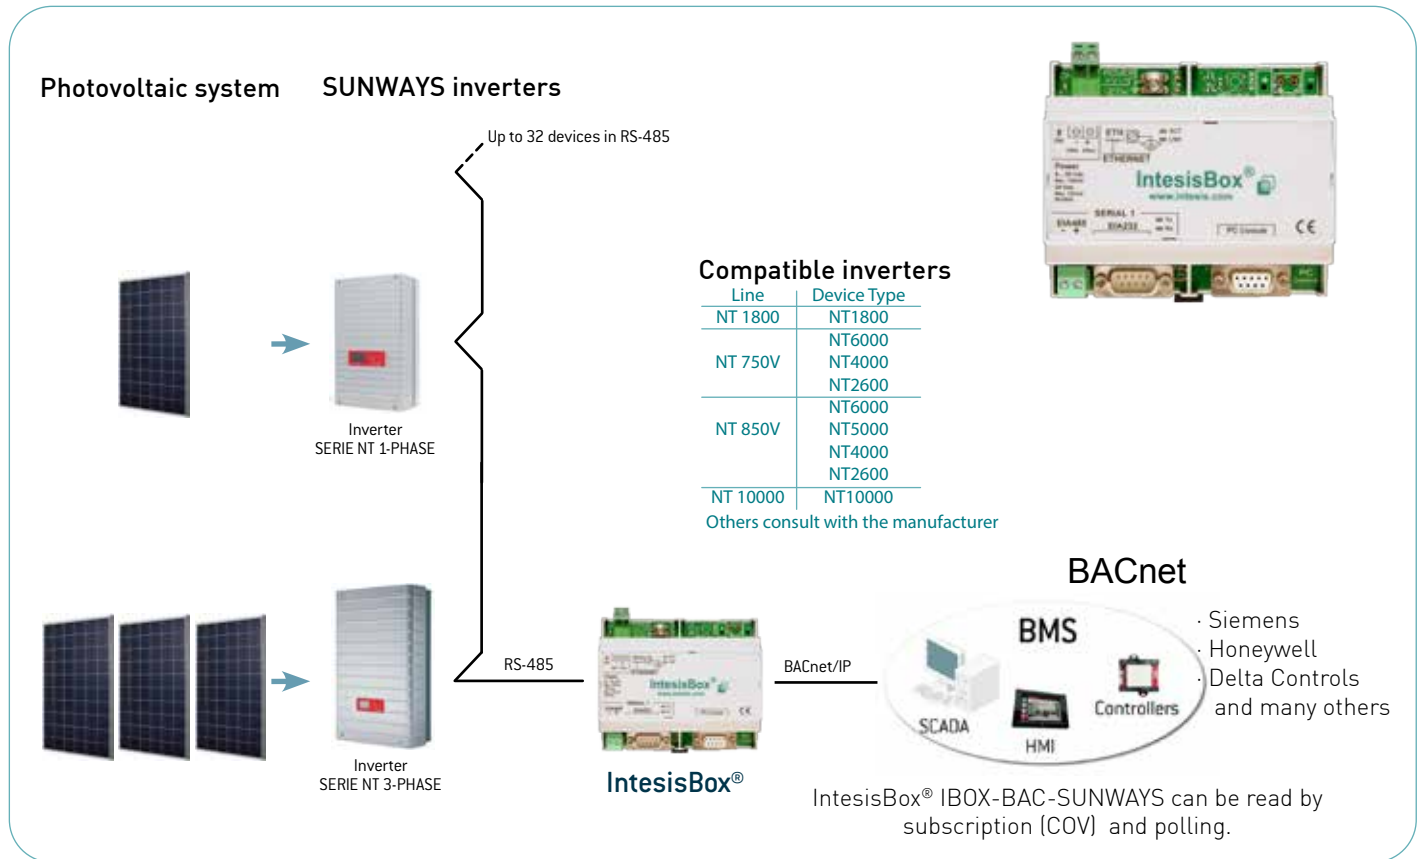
Photovoltaic system

SUNWAYS inverters

Up to 32 devices in RS-485

Inverter
SERIE NT 1-PHASE

Inverter
SERIE NT 3-PHASE

RS-485

IntesisBox®

BACnet/IP

Compatible inverters

| Line | Device Type |
|---|---|
| NT 1800 | NT1800 |
| NT 750V | NT6000<br>NT4000<br>NT2600 |
| NT 850V | NT6000<br>NT5000<br>NT4000<br>NT2600 |
| NT 10000 | NT10000 |

Others consult with the manufacturer

IntesisBox®
www.intesis.com

BACnet

BMS

SCADA

HMI

Controllers

· Siemens
· Honeywell
· Delta Controls
and many others

IntesisBox® IBOX-BAC-SUNWAYS can be read by subscription (COV) and polling.